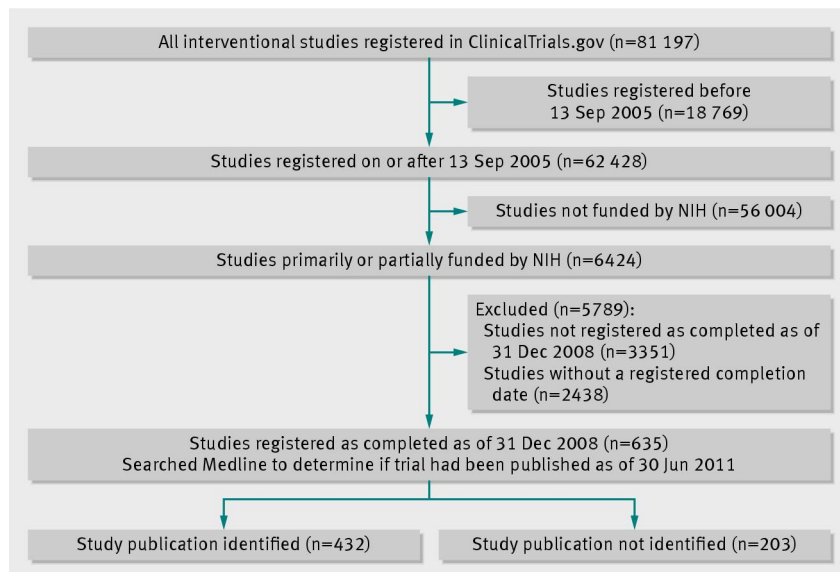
All interventional studies registered in ClinicalTrials.gov (n=81 197)

Studies registered before 13 Sep 2005 (n=18 769)

Studies registered on or after 13 Sep 2005 (n=62 428)

Studies not funded by NIH (n=56 004)

Studies primarily or partially funded by NIH (n=6424)

Excluded (n=5789):
Studies not registered as completed as of 31 Dec 2008 (n=3351)
Studies without a registered completion date (n=2438)

Studies registered as completed as of 31 Dec 2008 (n=635)
Searched Medline to determine if trial had been published as of 30 Jun 2011

Study publication identified (n=432)

Study publication not identified (n=203)